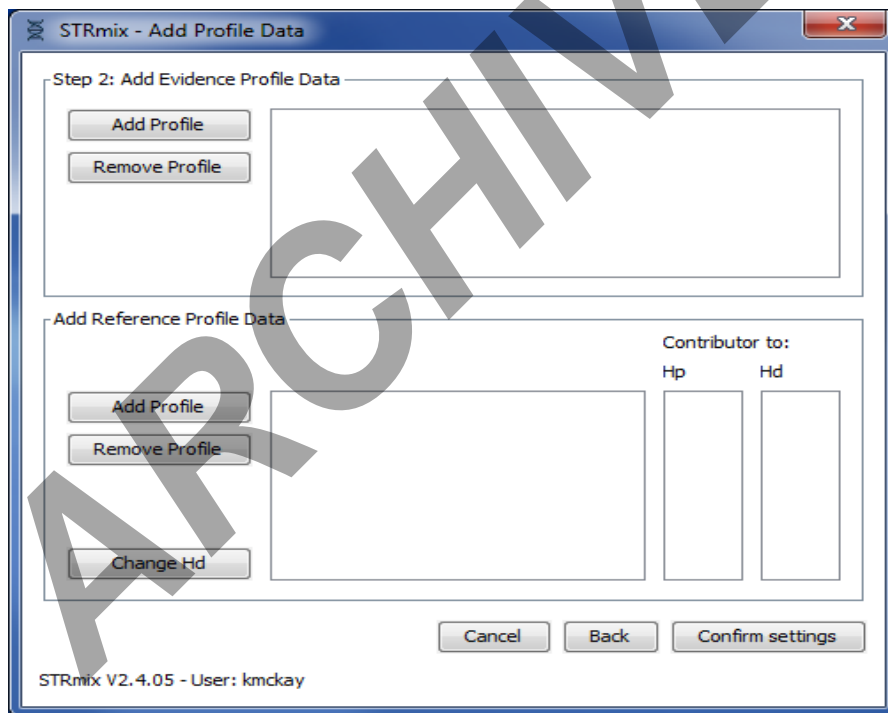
STRmix - Add Profile Data

x

Step 2: Add Evidence Profile Data

Add Profile

Remove Profile

Add Reference Profile Data

Contributor to:

Hp

Hd

Add Profile

Remove Profile

Change Hd

Cancel

Back

Confirm settings

STRmix V2.4.05 - User: kmckay

ARCHIVE